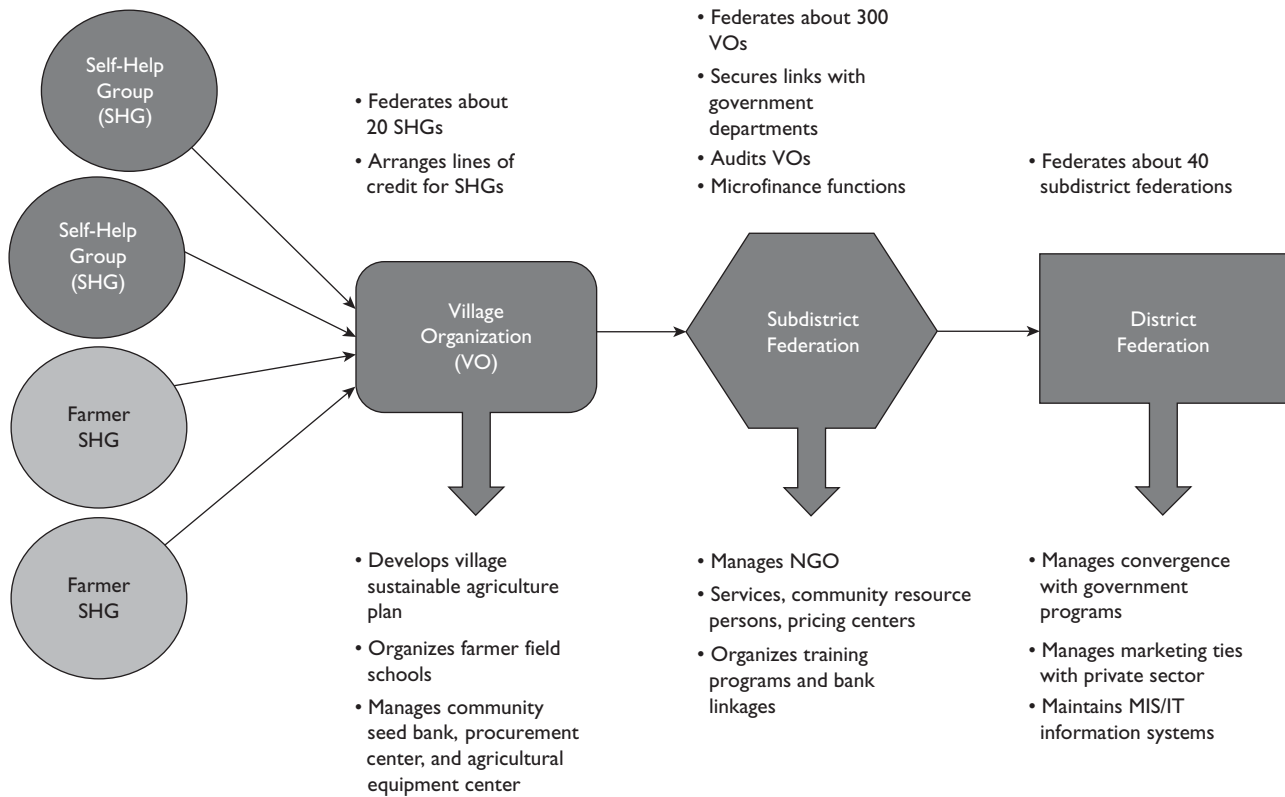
Self-Help Group (SHG)

Self-Help Group (SHG)

Farmer SHG

Farmer SHG

• Federates about 20 SHGs
• Arranges lines of credit for SHGs

Village Organization (VO)

• Develops village sustainable agriculture plan
• Organizes farmer field schools
• Manages community seed bank, procurement center, and agricultural equipment center

• Federates about 300 VOs
• Secures links with government departments
• Audits VOs
• Microfinance functions

Subdistrict Federation

• Manages NGO
• Services, community resource persons, pricing centers
• Organizes training programs and bank linkages

• Federates about 40 subdistrict federations

District Federation

• Manages convergence with government programs
• Manages marketing ties with private sector
• Maintains MIS/IT information systems